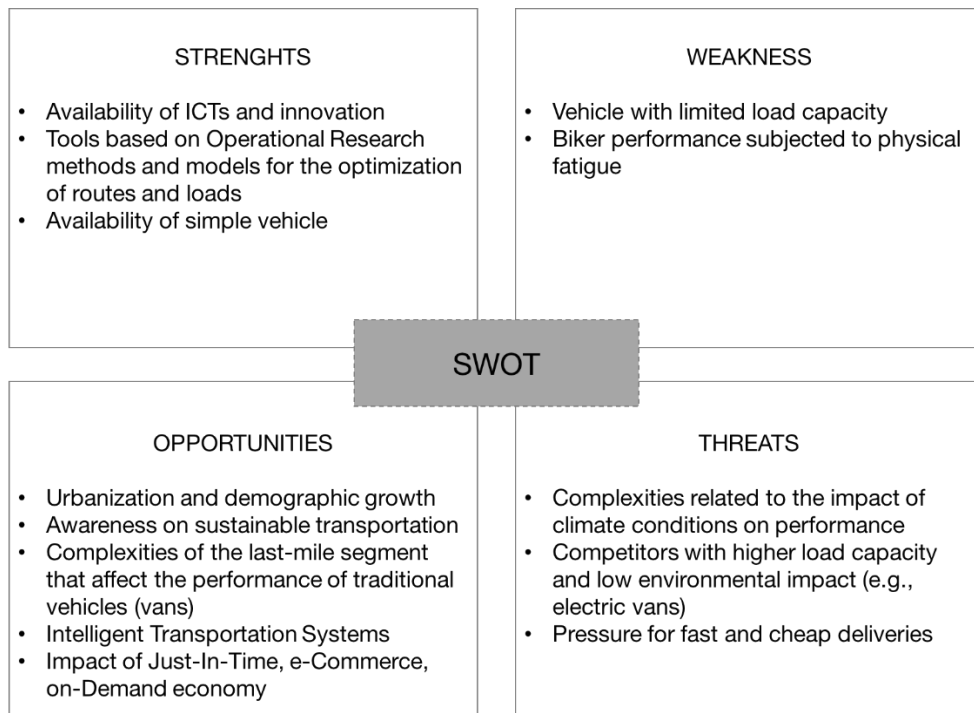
STRENGHTS

- Availability of ICTs and innovation
- Tools based on Operational Research methods and models for the optimization of routes and loads
- Availability of simple vehicle

WEAKNESS

- Vehicle with limited load capacity
- Biker performance subjected to physical fatigue

SWOT

OPPORTUNITIES

- Urbanization and demographic growth
- Awareness on sustainable transportation
- Complexities of the last-mile segment that affect the performance of traditional vehicles (vans)
- Intelligent Transportation Systems
- Impact of Just-In-Time, e-Commerce, on-Demand economy

THREATS

- Complexities related to the impact of climate conditions on performance
- Competitors with higher load capacity and low environmental impact (e.g., electric vans)
- Pressure for fast and cheap deliveries